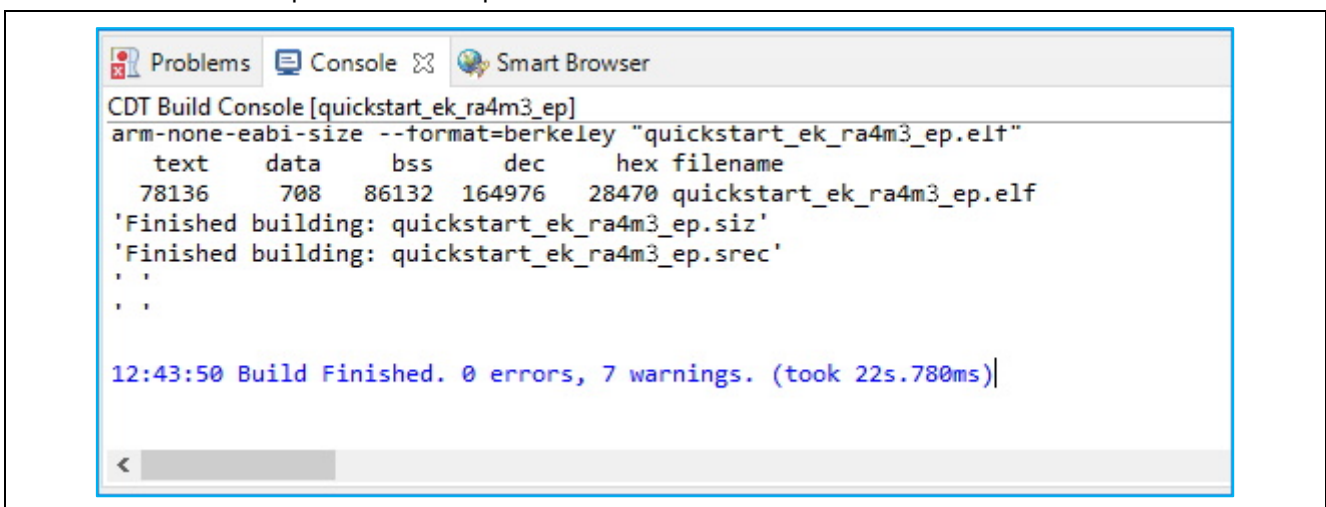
Problems Console Smart Browser

CDT Build Console [quickstart_ek_ra4m3_ep]
arm-none-eabi-size --format=berkeley "quickstart_ek_ra4m3_ep.elf"
text data bss dec hex filename
78136 708 86132 164976 28470 quickstart_ek_ra4m3_ep.elf
'Finished building: quickstart_ek_ra4m3_ep.siz'
'Finished building: quickstart_ek_ra4m3_ep.srec'
' '
' '

12:43:50 Build Finished. 0 errors, 7 warnings. (took 22s.780ms)